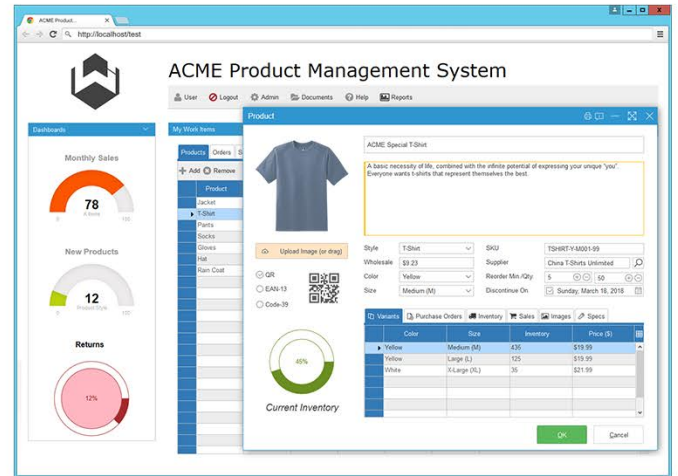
ACME Product...

http://localhost/test

ACME Product Management System

User Logout Admin Documents Help Reports

Dashboards

Monthly Sales

78

0 100

New Products

12

0 100

Returns

12%

My Work Items

Products Orders

Add Remove

Product
Jacket
T-Shirt
Pants
Socks
Gloves
Hat
Rain Coat

Product

ACME Special T-Shirt

A basic necessity of life, combined with the infinite potential of expressing your unique "you". Everyone wants t-shirts that represent themselves the best.

Upload Image (or drag)

QR
EAN-13
Code-39

45%

Current Inventory

Style T-Shirt
Wholesale $9.23
Color Yellow
Size Medium (M)

SKU TSHIRT-Y-M001-99
Supplier China T-Shirts Unlimited
Reorder Min./Qty. 5 50
Discontinue On Sunday, March 18, 2018

Variants Purchase Orders Inventory Sales Images Specs

| Color | Size | Inventory | Price ($) |
|---|---|---|---|
| Yellow | Medium (M) | 435 | $19.99 |
| Yellow | Large (L) | 125 | $19.99 |
| White | X-Large (XL) | 35 | $21.99 |

OK Cancel